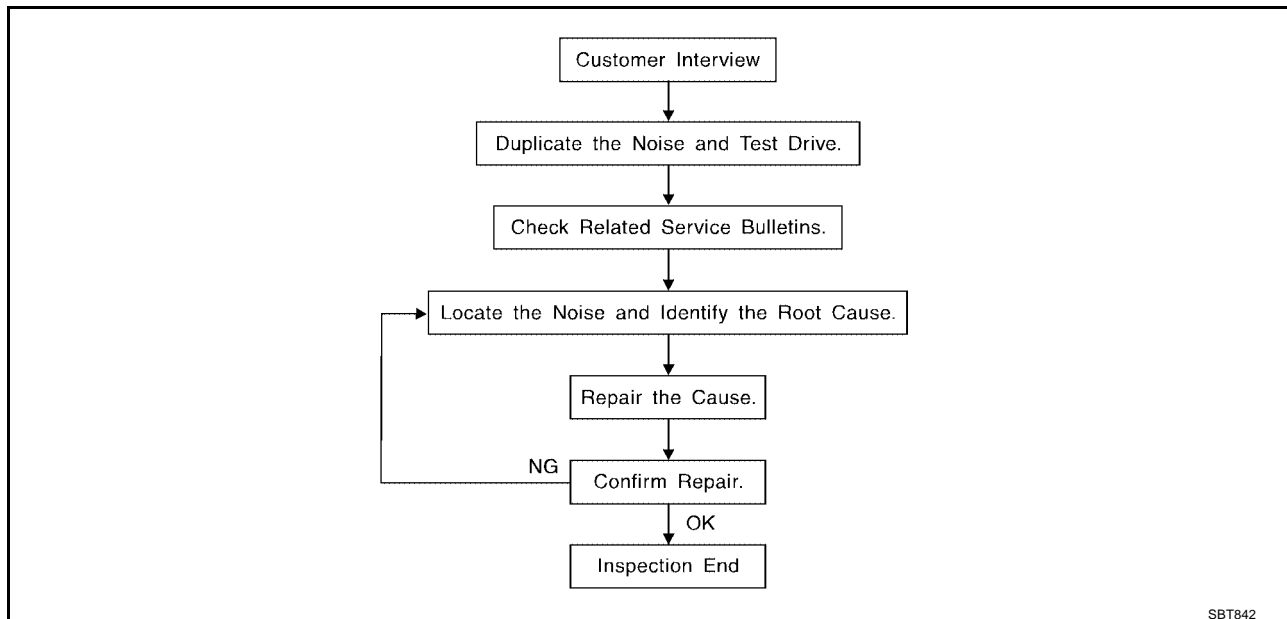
Customer Interview

Duplicate the Noise and Test Drive.

Check Related Service Bulletins.

Locate the Noise and Identify the Root Cause.

Repair the Cause.

NG

Confirm Repair.

OK

Inspection End

SBT842